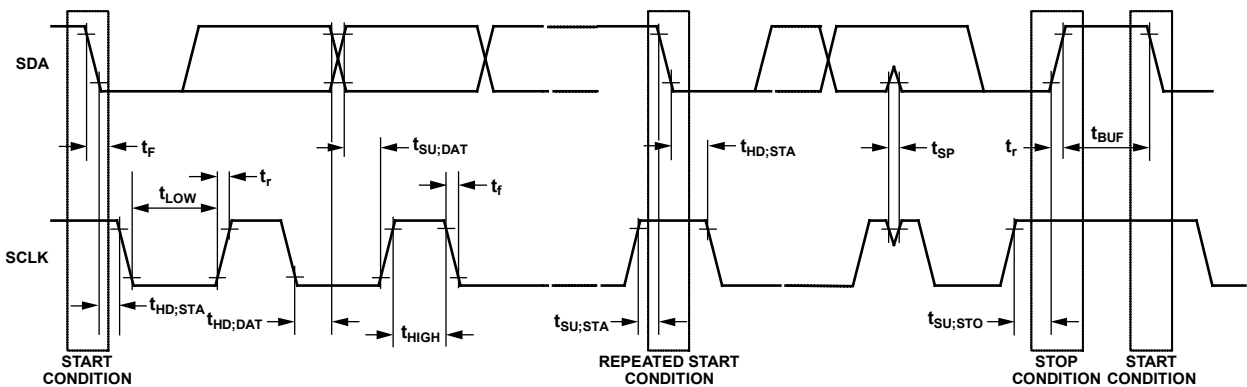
SDA

$t_F$

$t_{LOW}$

$t_r$

$t_{SU;DAT}$

$t_f$

$t_{HD;STA}$

$t_{SP}$

$t_r$

$t_{BUF}$

SCLK

$t_{HD;STA}$

$t_{HD;DAT}$

$t_{HIGH}$

$t_{SU;STA}$

$t_{SU;STO}$

START CONDITION

REPEATED START CONDITION

STOP CONDITION

START CONDITION